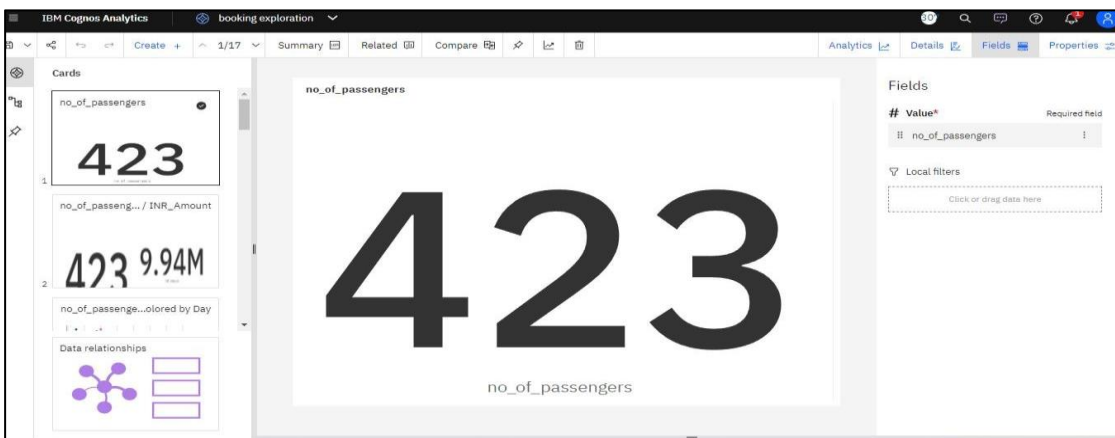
IBM Cognos Analytics booking exploration

Create + 1/17 Summary Related Compare Analytics Details Fields Properties

Cards

no_of_passengers

423

1

no_of_passeng... / INR_Amount

423 9.94M

2

no_of_passenge...olored by Day

Data relationships

no_of_passengers

423

no_of_passengers

Fields

# Value* Required field

no_of_passengers

Local filters

Click or drag data here